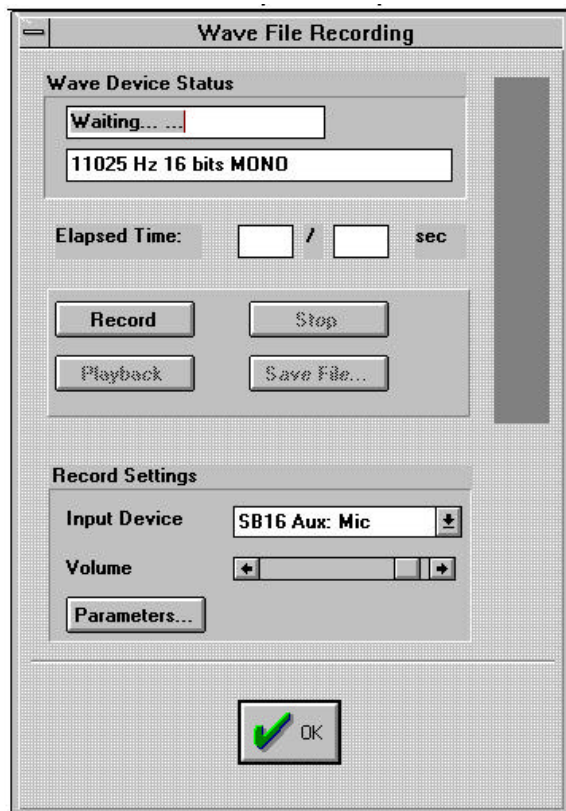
Wave File Recording

Wave Device Status

Waiting... ...

11025 Hz 16 bits MONO

Elapsed Time: / sec

Record

Stop

Playback

Save File...

Record Settings

Input Device SB16 Aux: Mic

Volume

Parameters...

OK